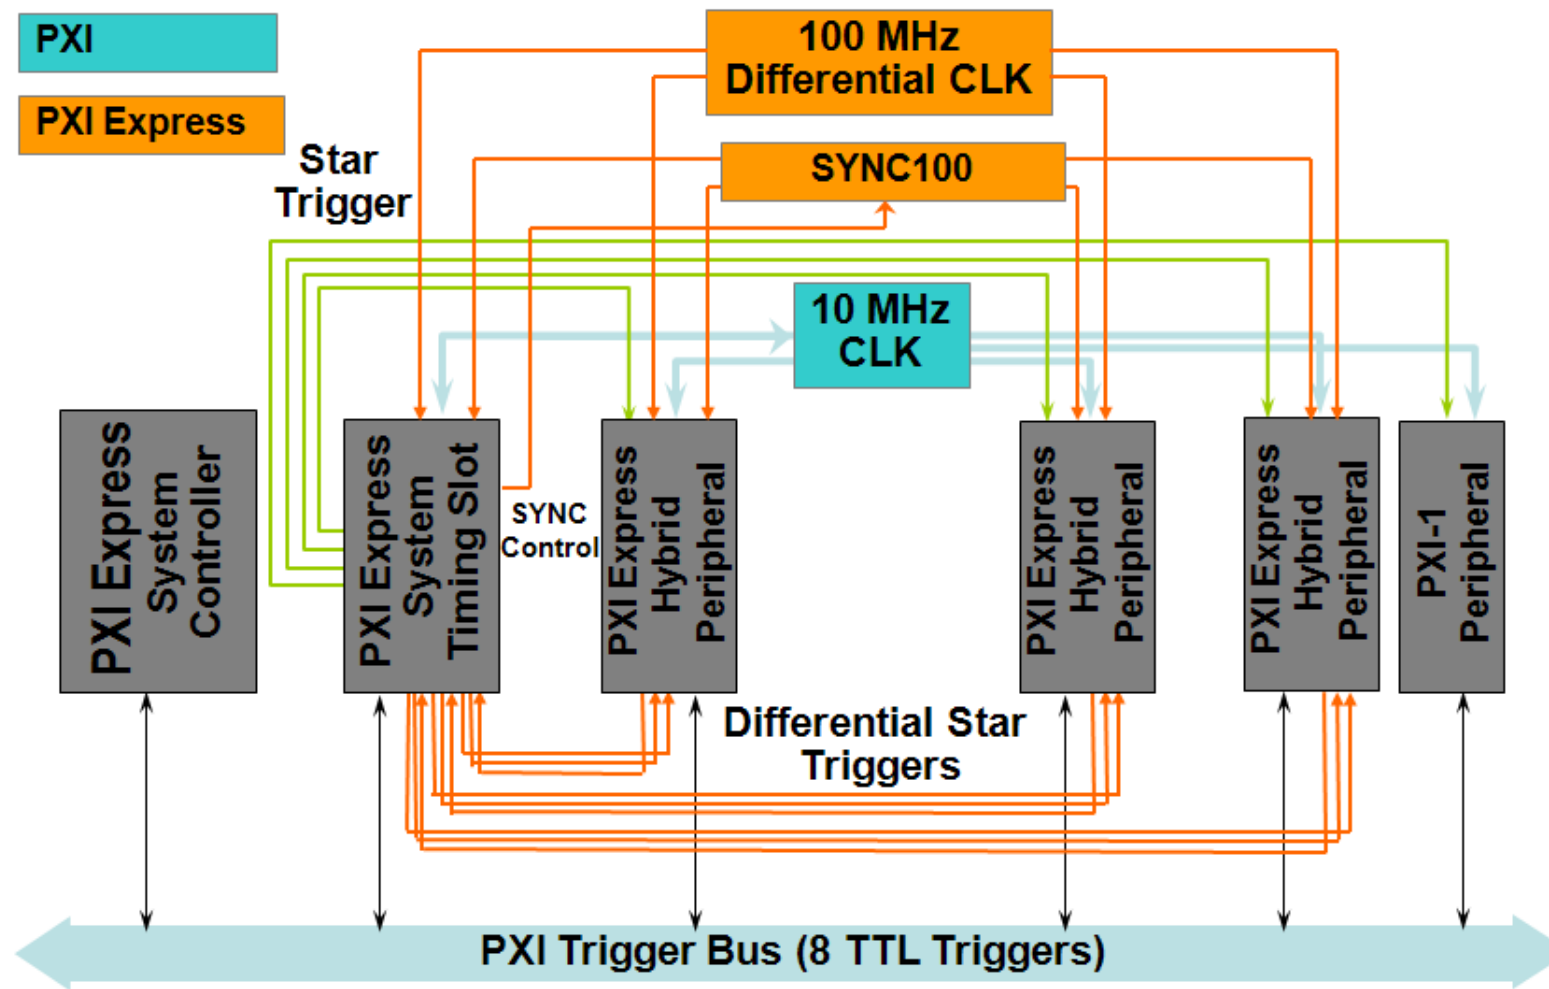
PXI

PXI Express

Star Trigger

100 MHz Differential CLK

SYNC100

10 MHz CLK

PXI Express System Controller

PXI Express System Timing Slot

SYNC Control

PXI Express Hybrid Peripheral

PXI Express Hybrid Peripheral

PXI Express Hybrid Peripheral

PXI-1 Peripheral

Differential Star Triggers

PXI Trigger Bus (8 TTL Triggers)